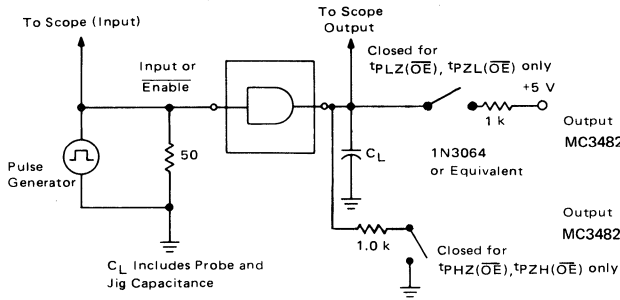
To Scope (Input)

To Scope Output

Closed for $t_{PLZ}(\overline{OE})$, $t_{PZL}(\overline{OE})$ only

Input or $\overline{Enable}$

+5 V

1 k

Output

MC3482

Pulse Generator

50

$C_L$

1N3064 or Equivalent

Output

MC3482

1.0 k

Closed for $t_{PHZ}(\overline{OE})$, $t_{PZH}(\overline{OE})$ only

$C_L$ Includes Probe and Jig Capacitance